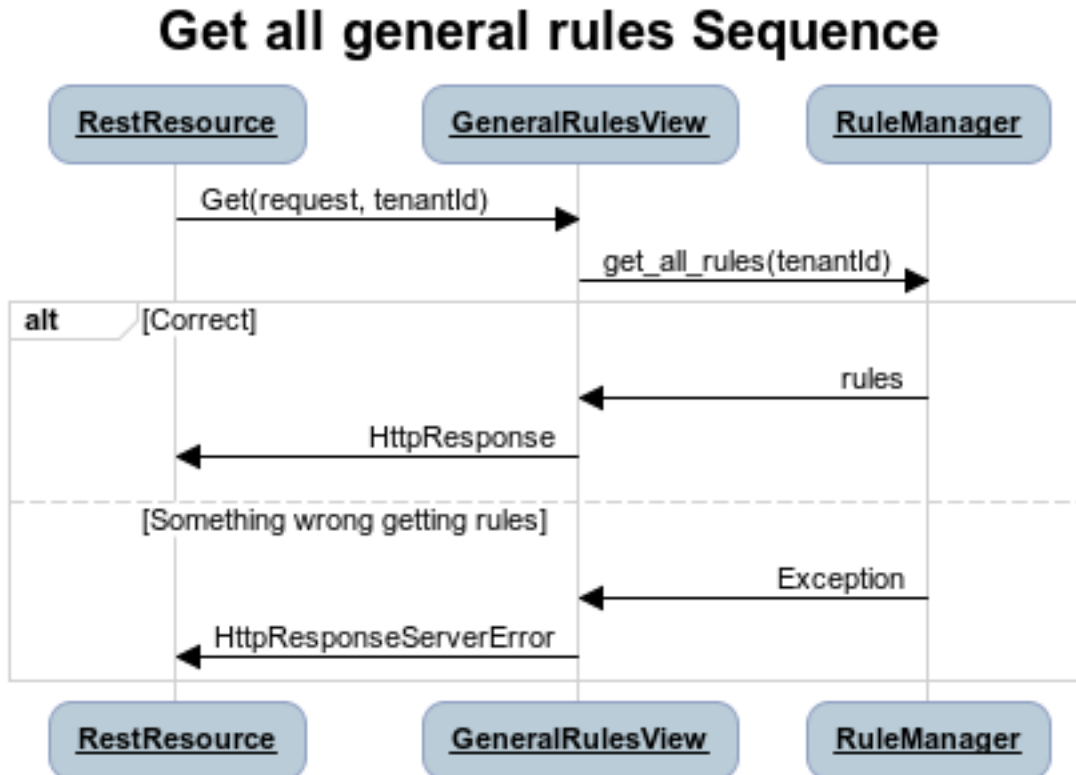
Get all general rules Sequence

RestResource

GeneralRulesView

RuleManager

Get(request, tenantId)

get_all_rules(tenantId)

alt [Correct]

rules

HttpResponse

[Something wrong getting rules]

Exception

HttpResponseServerError

RestResource

GeneralRulesView

RuleManager